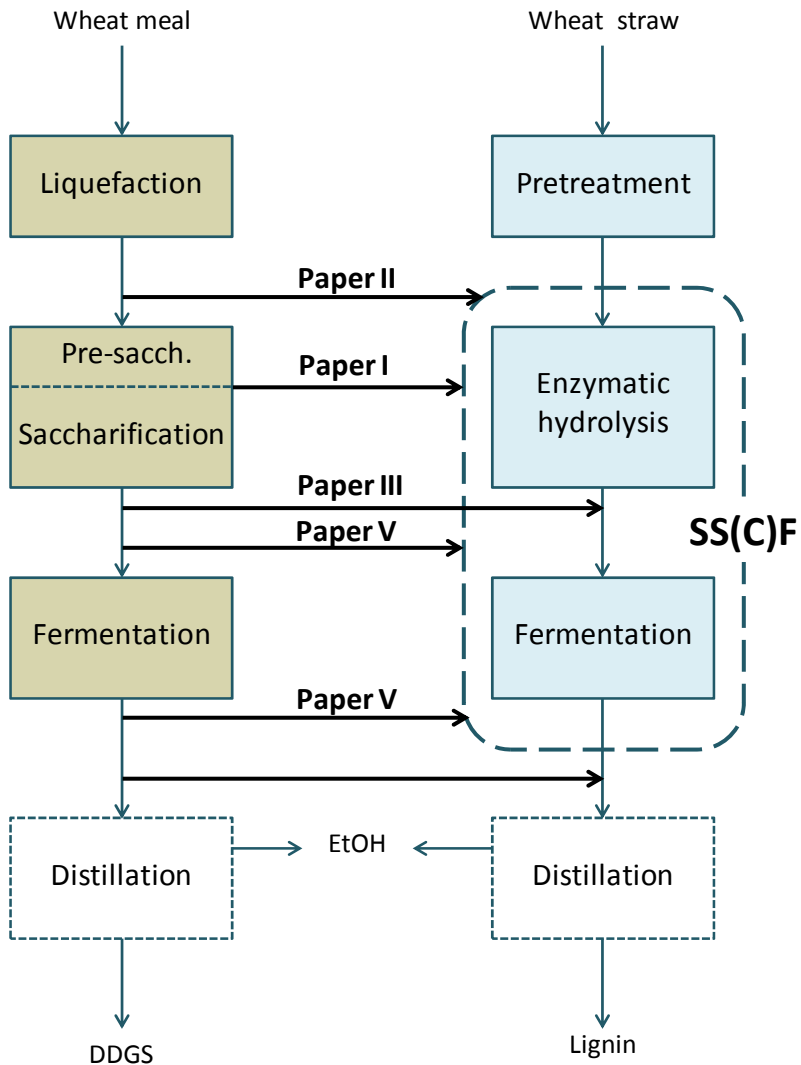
Wheat meal

Wheat straw

Liquefaction

Pretreatment

Paper II

Pre-sacch.

Saccharification

Paper I

Enzymatic hydrolysis

Paper III

Paper V

SS(C)F

Fermentation

Fermentation

Paper V

Distillation

EtOH

Distillation

DDGS

Lignin